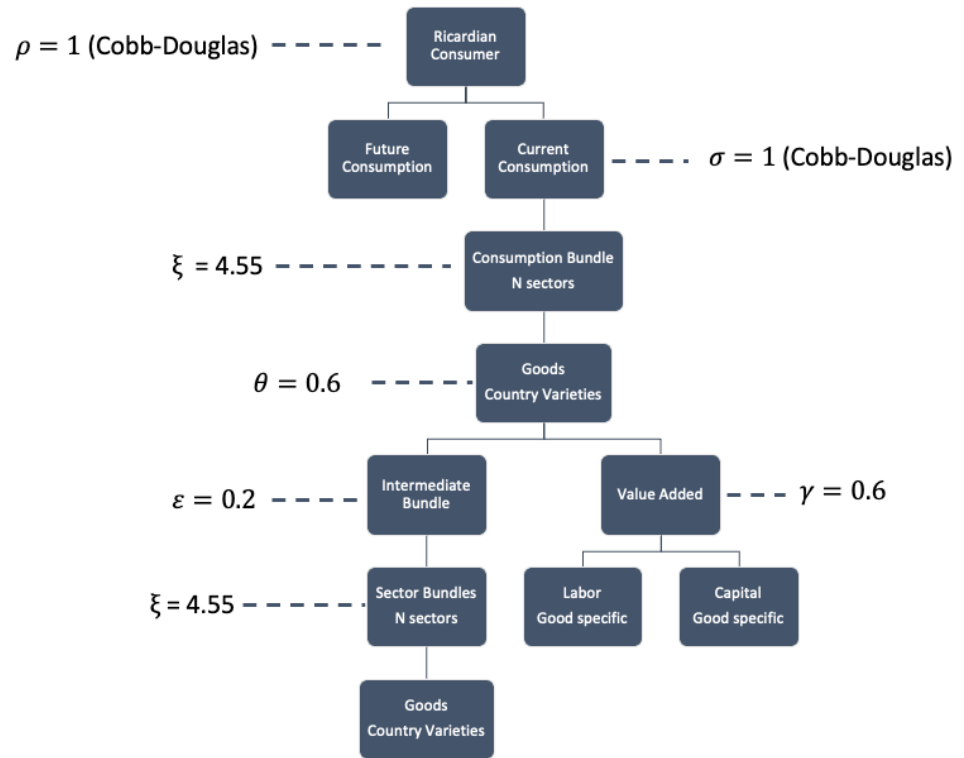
$\rho = 1$ (Cobb-Douglas)

Ricardian Consumer

Future Consumption

Current Consumption

$\sigma = 1$ (Cobb-Douglas)

$\xi = 4.55$

Consumption Bundle
N sectors

$\theta = 0.6$

Goods
Country Varieties

$\varepsilon = 0.2$

Intermediate Bundle

Value Added

$\gamma = 0.6$

$\xi = 4.55$

Sector Bundles
N sectors

Labor
Good specific

Capital
Good specific

Goods
Country Varieties